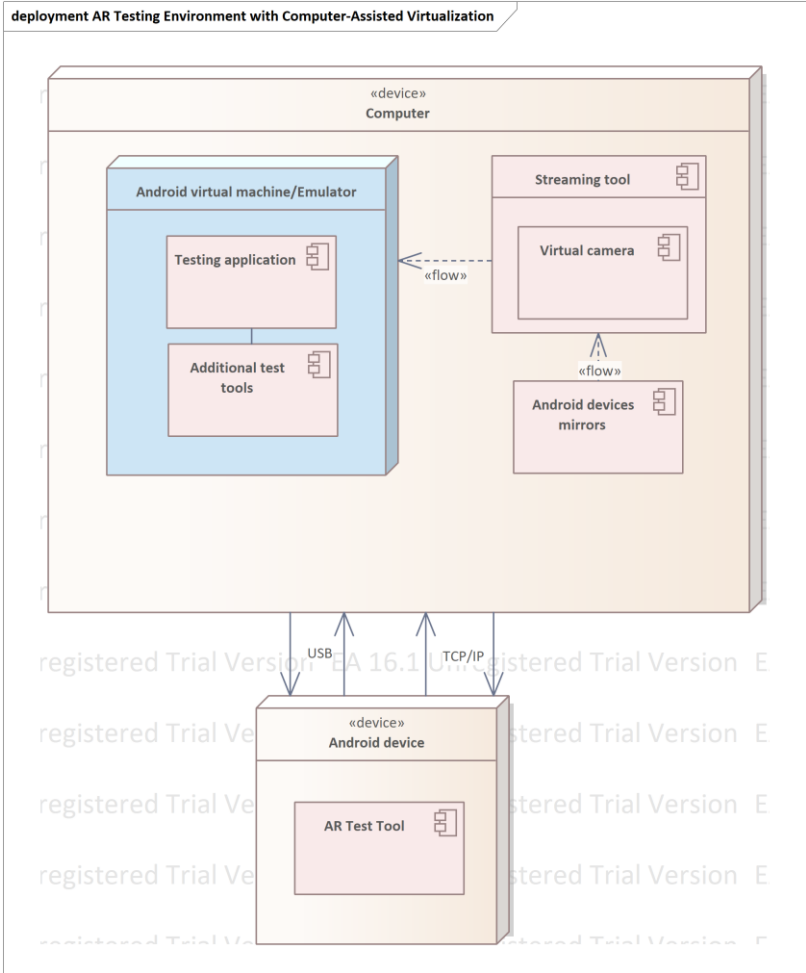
deployment AR Testing Environment with Computer-Assisted Virtualization

«device»
Computer

Android virtual machine/Emulator

Testing application

Additional test tools

Streaming tool

Virtual camera

«flow»

«flow»

Android devices mirrors

registered Trial Version USB EA 16.1 Un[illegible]egistered Trial Version E

TCP/IP

registered Trial Ve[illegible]stered Trial Version E

«device»
Android device

registered Trial Ve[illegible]stered Trial Version E

AR Test Tool

registered Trial Ve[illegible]stered Trial Version E